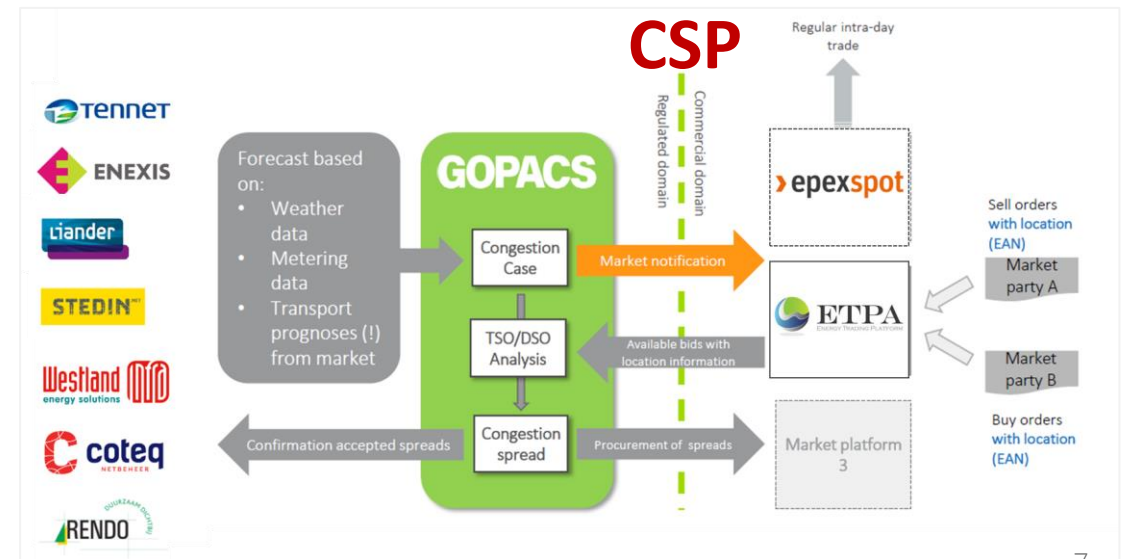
CSP

Regular intra-day trade

TenneT
ENEXIS
Liander
STEDIN
Westland energy solutions
coteq NETBEHEER
RENDO DUURZAAM DICHTBIJ

Forecast based on:
• Weather data
• Metering data
• Transport prognoses (!) from market

GOPACS

Congestion Case

TSO/DSO Analysis

Congestion spread

Regulated domain

Commercial domain

epexspot

Market notification

ETPA ENERGY TRADING PLATFORM

Available bids with location information

Confirmation accepted spreads

Procurement of spreads

Market platform 3

Sell orders with location (EAN)

Market party A

Market party B

Buy orders with location (EAN)

7